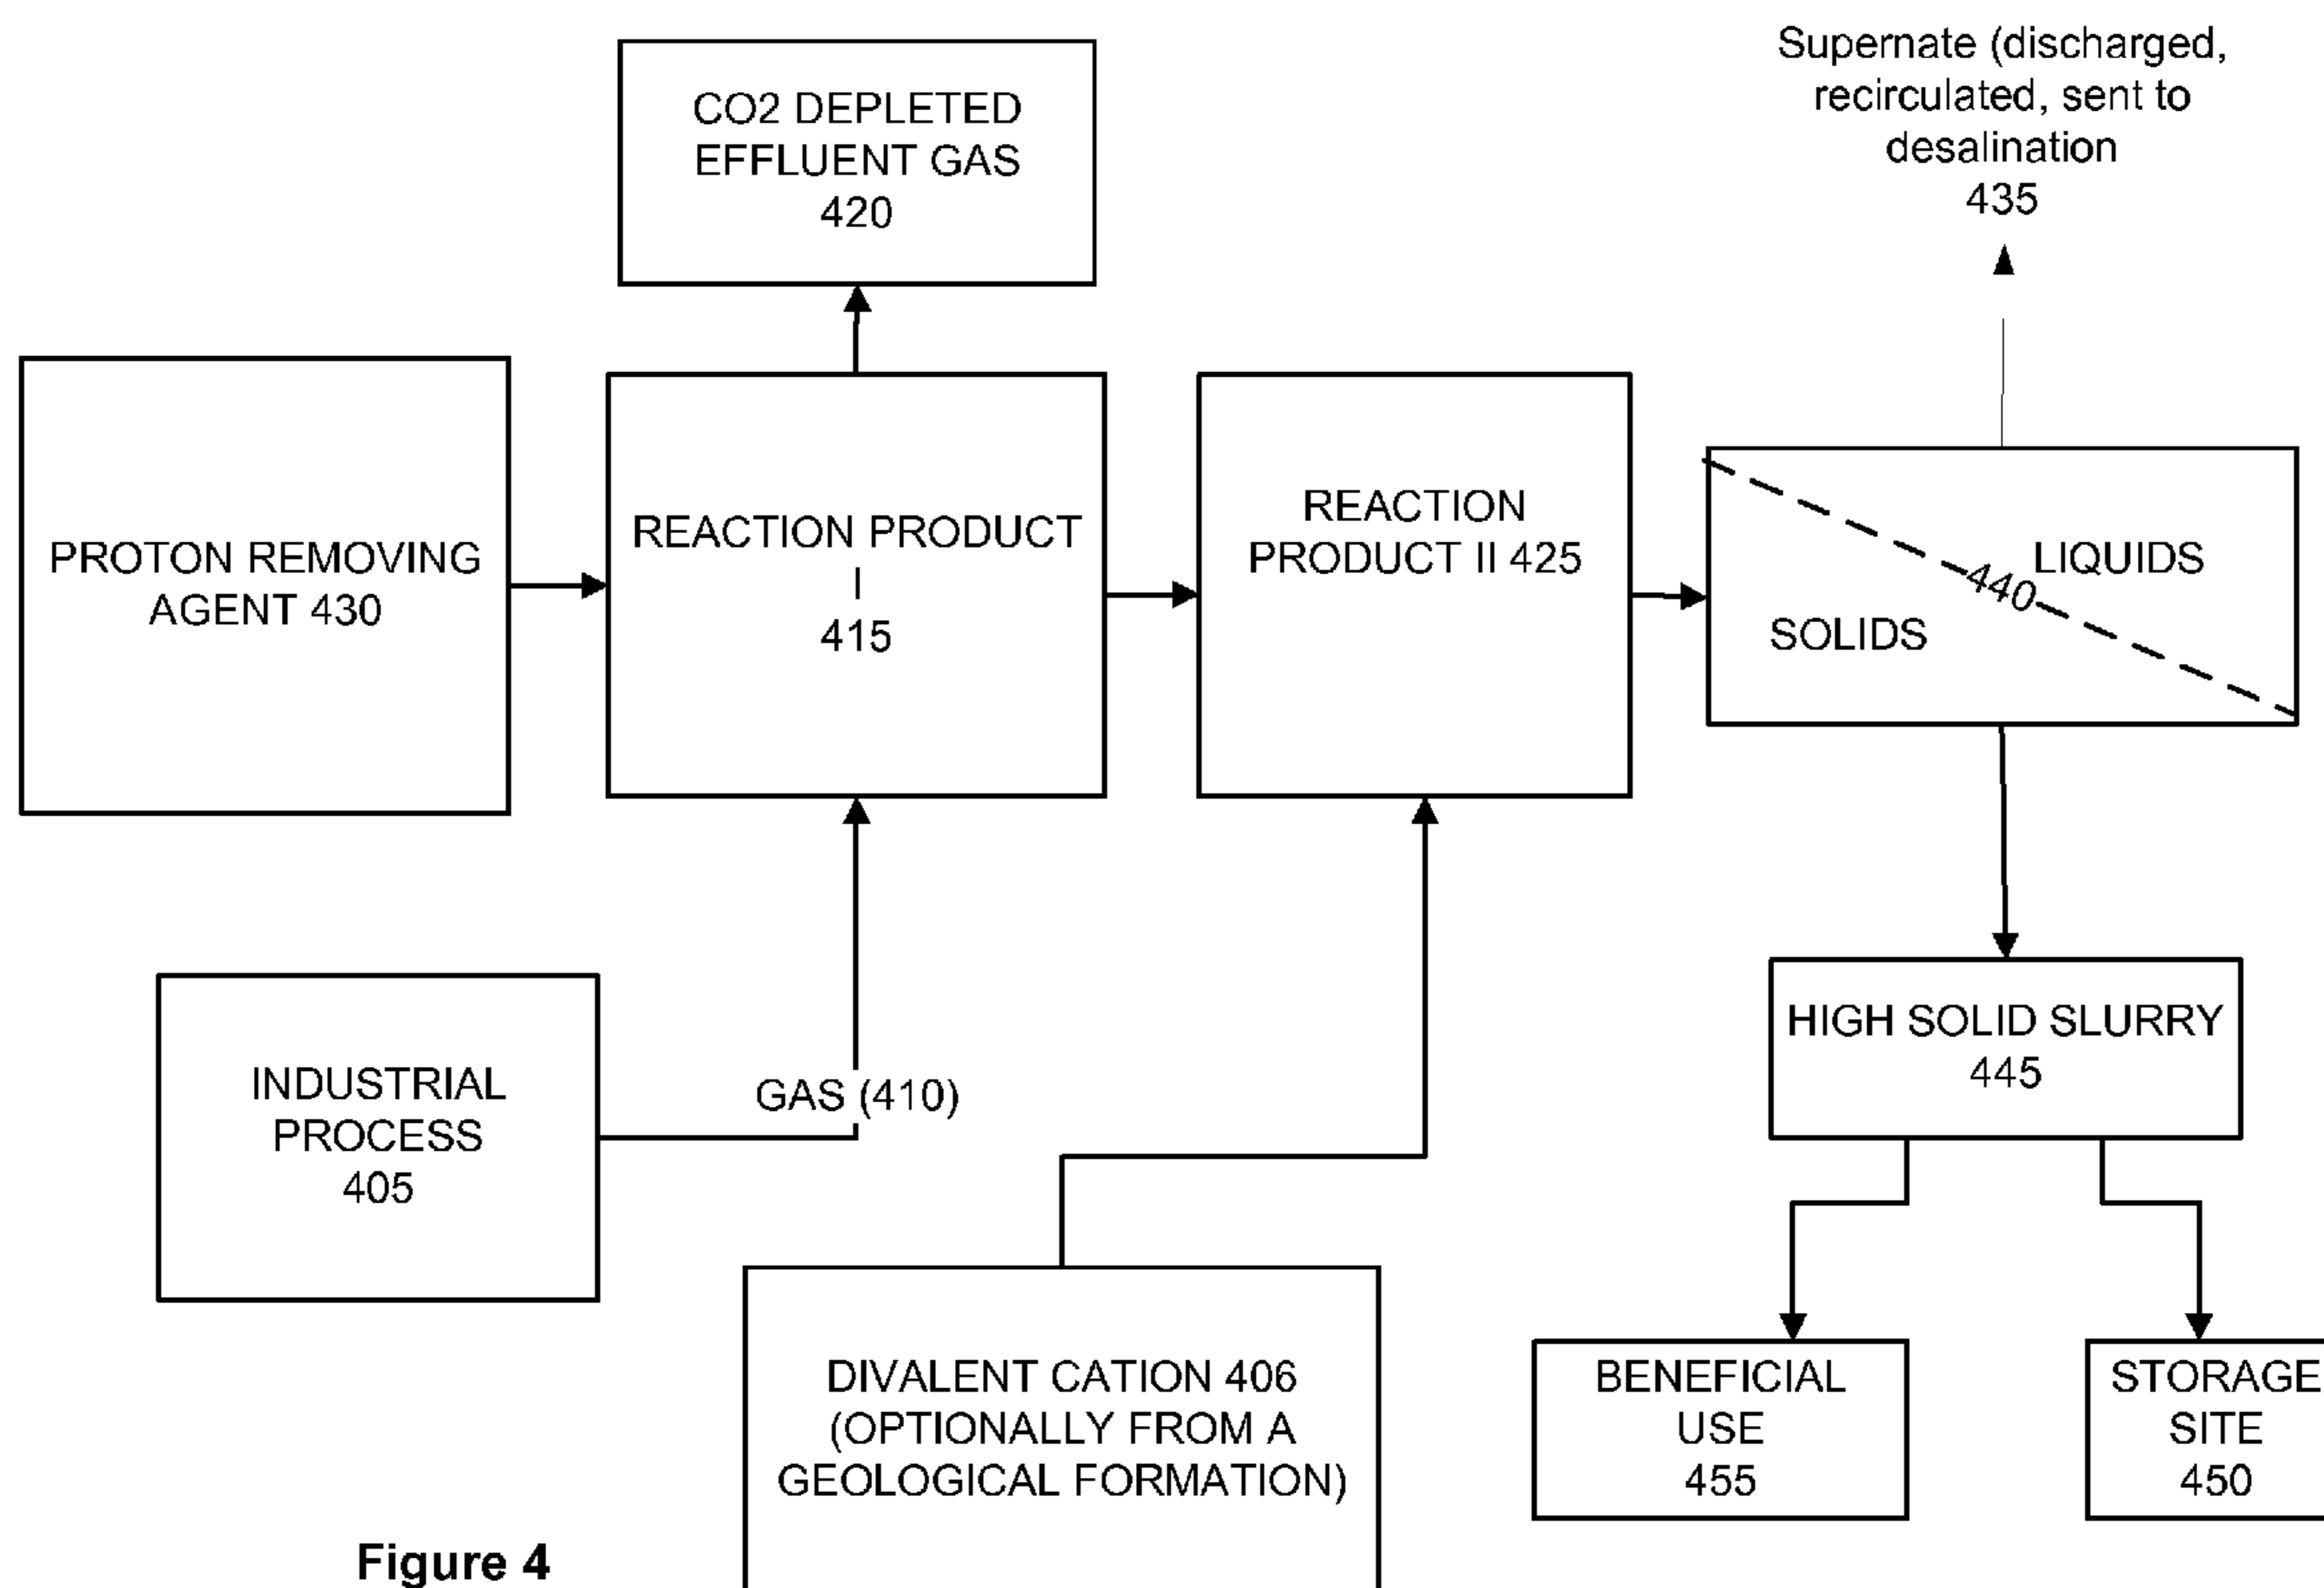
Supernate (discharged, recirculated, sent to desalination 435

CO2 DEPLETED EFFLUENT GAS 420

PROTON REMOVING AGENT 430

REACTION PRODUCT I 415

REACTION PRODUCT II 425

LIQUIDS

440

SOLIDS

HIGH SOLID SLURRY 445

INDUSTRIAL PROCESS 405

GAS (410)

DIVALENT CATION 406 (OPTIONALLY FROM A GEOLOGICAL FORMATION)

BENEFICIAL USE 455

STORAGE SITE 450

Figure 4